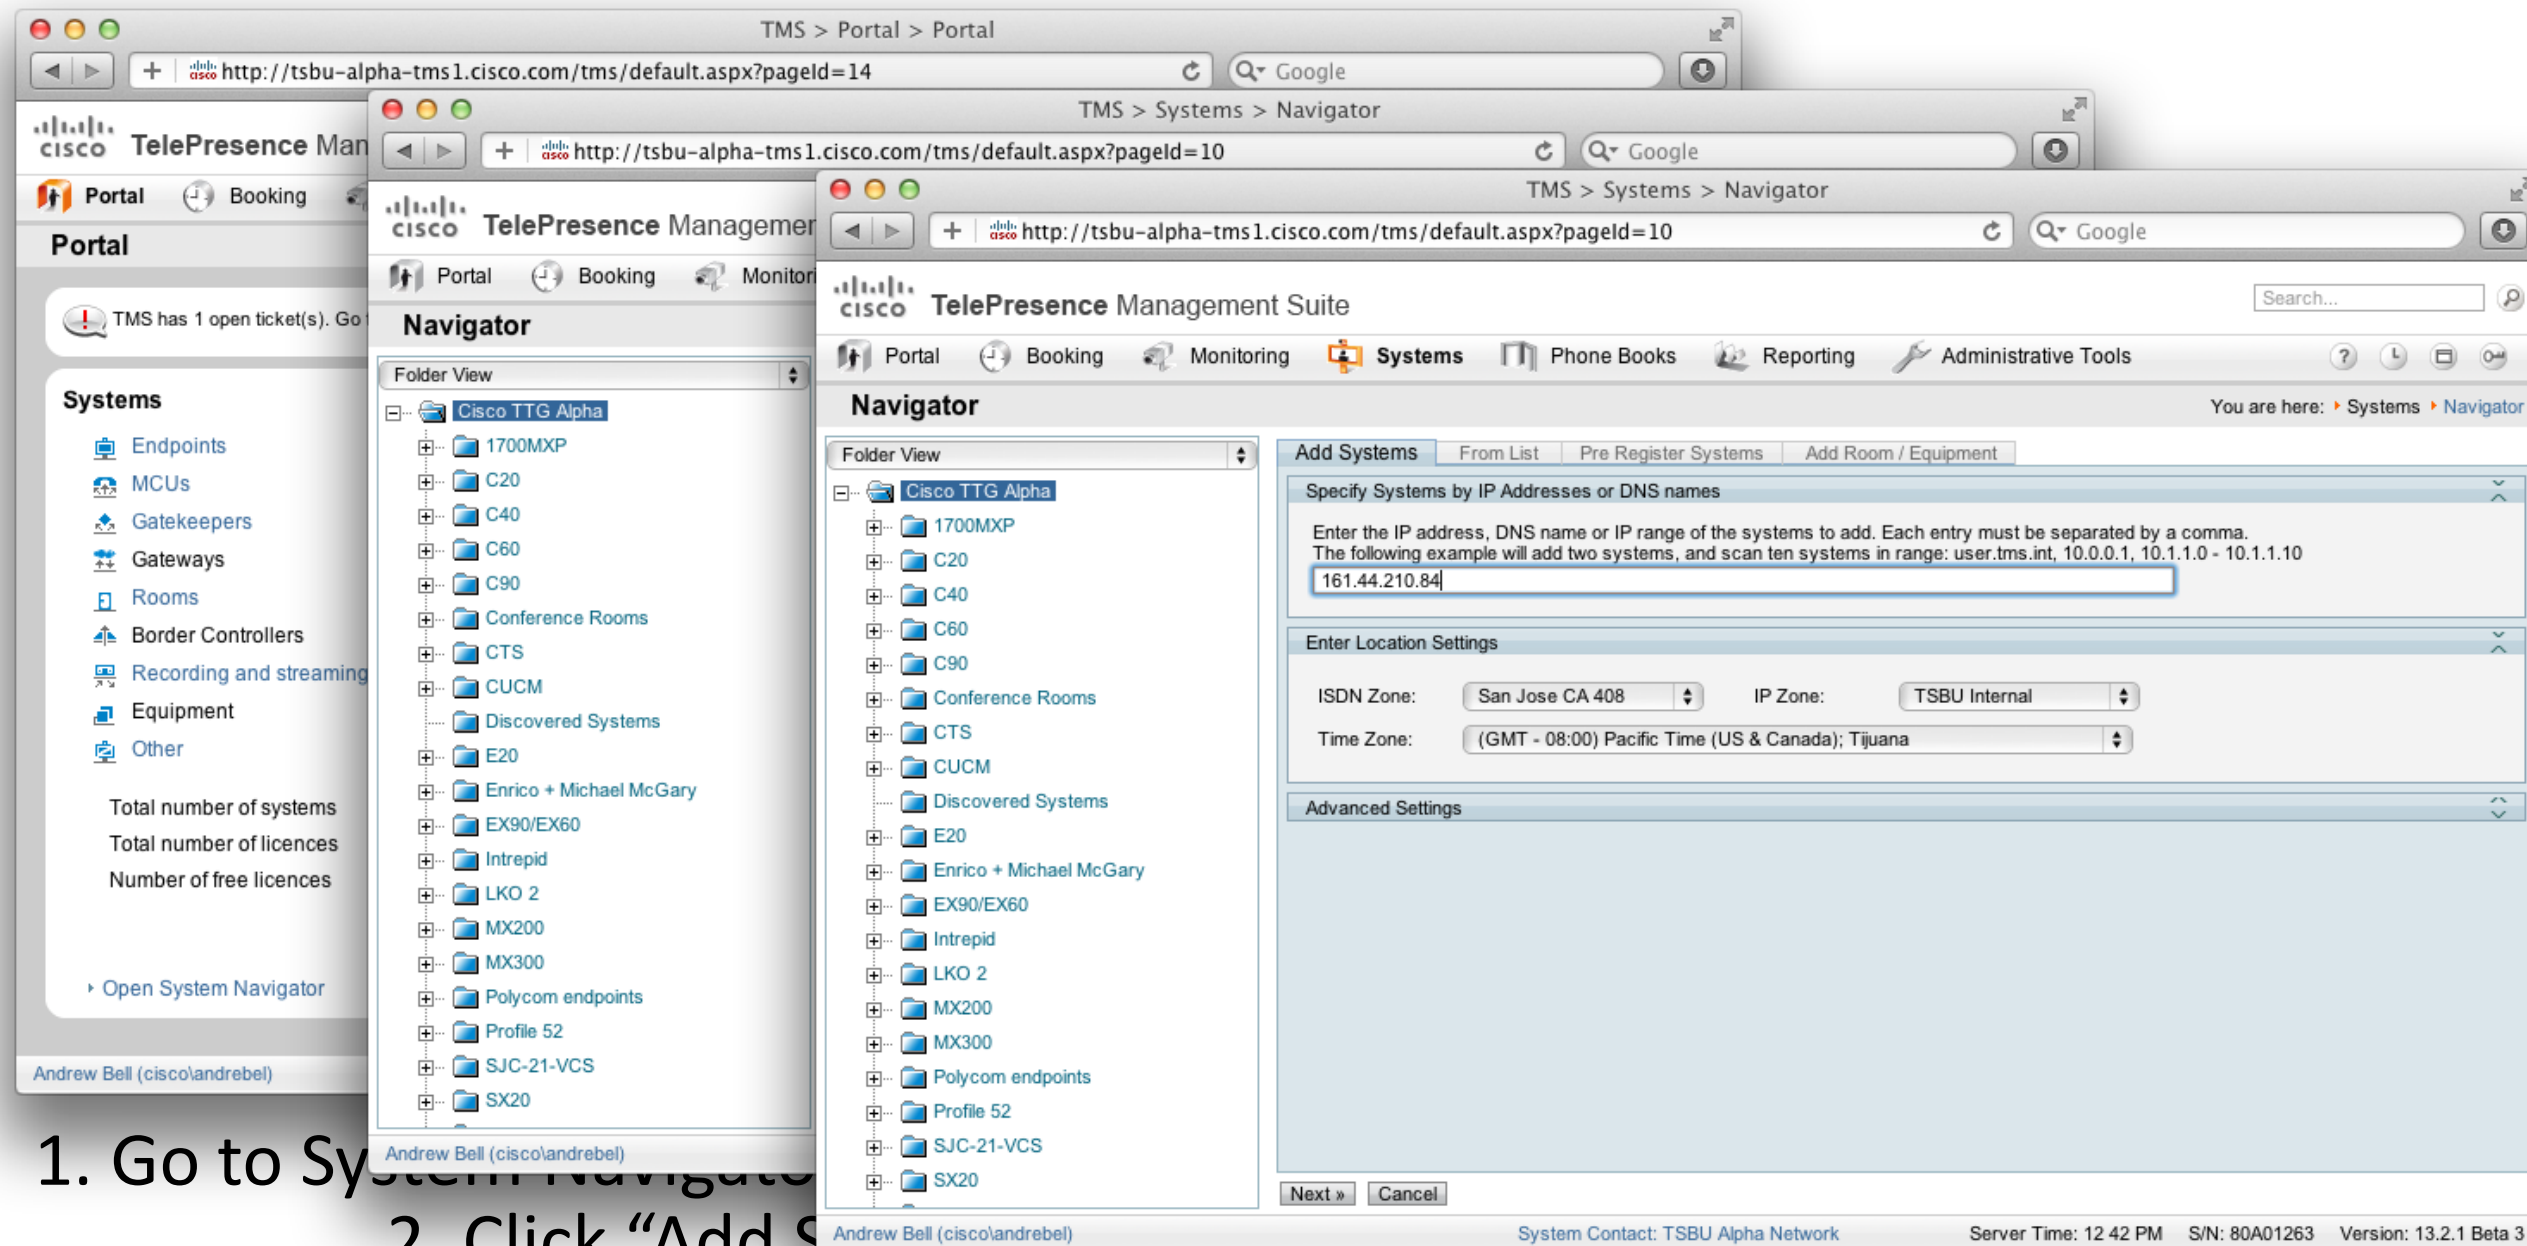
TMS > Portal > Portal

http://tsbu-alpha-tms1.cisco.com/tms/default.aspx?pageId=14

Google

cisco TelePresence Man

Portal Booking

Portal

TMS has 1 open ticket(s). Go

Systems

Endpoints
MCUs
Gatekeepers
Gateways
Rooms
Border Controllers
Recording and streaming
Equipment
Other

Total number of systems
Total number of licences
Number of free licences

Open System Navigator

Andrew Bell (cisco\andrebel)

TMS > Systems > Navigator

http://tsbu-alpha-tms1.cisco.com/tms/default.aspx?pageId=10

Google

cisco TelePresence Managemen

Portal Booking Monitori

Navigator

Folder View

Cisco TTG Alpha
1700MXP
C20
C40
C60
C90
Conference Rooms
CTS
CUCM
Discovered Systems
E20
Enrico + Michael McGary
EX90/EX60
Intrepid
LKO 2
MX200
MX300
Polycom endpoints
Profile 52
SJC-21-VCS
SX20

Andrew Bell (cisco\andrebel)

TMS > Systems > Navigator

http://tsbu-alpha-tms1.cisco.com/tms/default.aspx?pageId=10

Google

cisco TelePresence Management Suite

Search...

Portal Booking Monitoring Systems Phone Books Reporting Administrative Tools

Navigator

You are here: Systems Navigator

Folder View

Cisco TTG Alpha
1700MXP
C20
C40
C60
C90
Conference Rooms
CTS
CUCM
Discovered Systems
E20
Enrico + Michael McGary
EX90/EX60
Intrepid
LKO 2
MX200
MX300
Polycom endpoints
Profile 52
SJC-21-VCS
SX20

Add Systems | From List | Pre Register Systems | Add Room / Equipment

Specify Systems by IP Addresses or DNS names

Enter the IP address, DNS name or IP range of the systems to add. Each entry must be separated by a comma.
The following example will add two systems, and scan ten systems in range: user.tms.int, 10.0.0.1, 10.1.1.0 - 10.1.1.10

161.44.210.84

Enter Location Settings

ISDN Zone: San Jose CA 408 IP Zone: TSBU Internal

Time Zone: (GMT - 08:00) Pacific Time (US & Canada); Tijuana

Advanced Settings

Next » Cancel

Andrew Bell (cisco\andrebel) System Contact: TSBU Alpha Network Server Time: 12 42 PM S/N: 80A01263 Version: 13.2.1 Beta 3

1. Go to Sy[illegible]

2. Click "Add S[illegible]